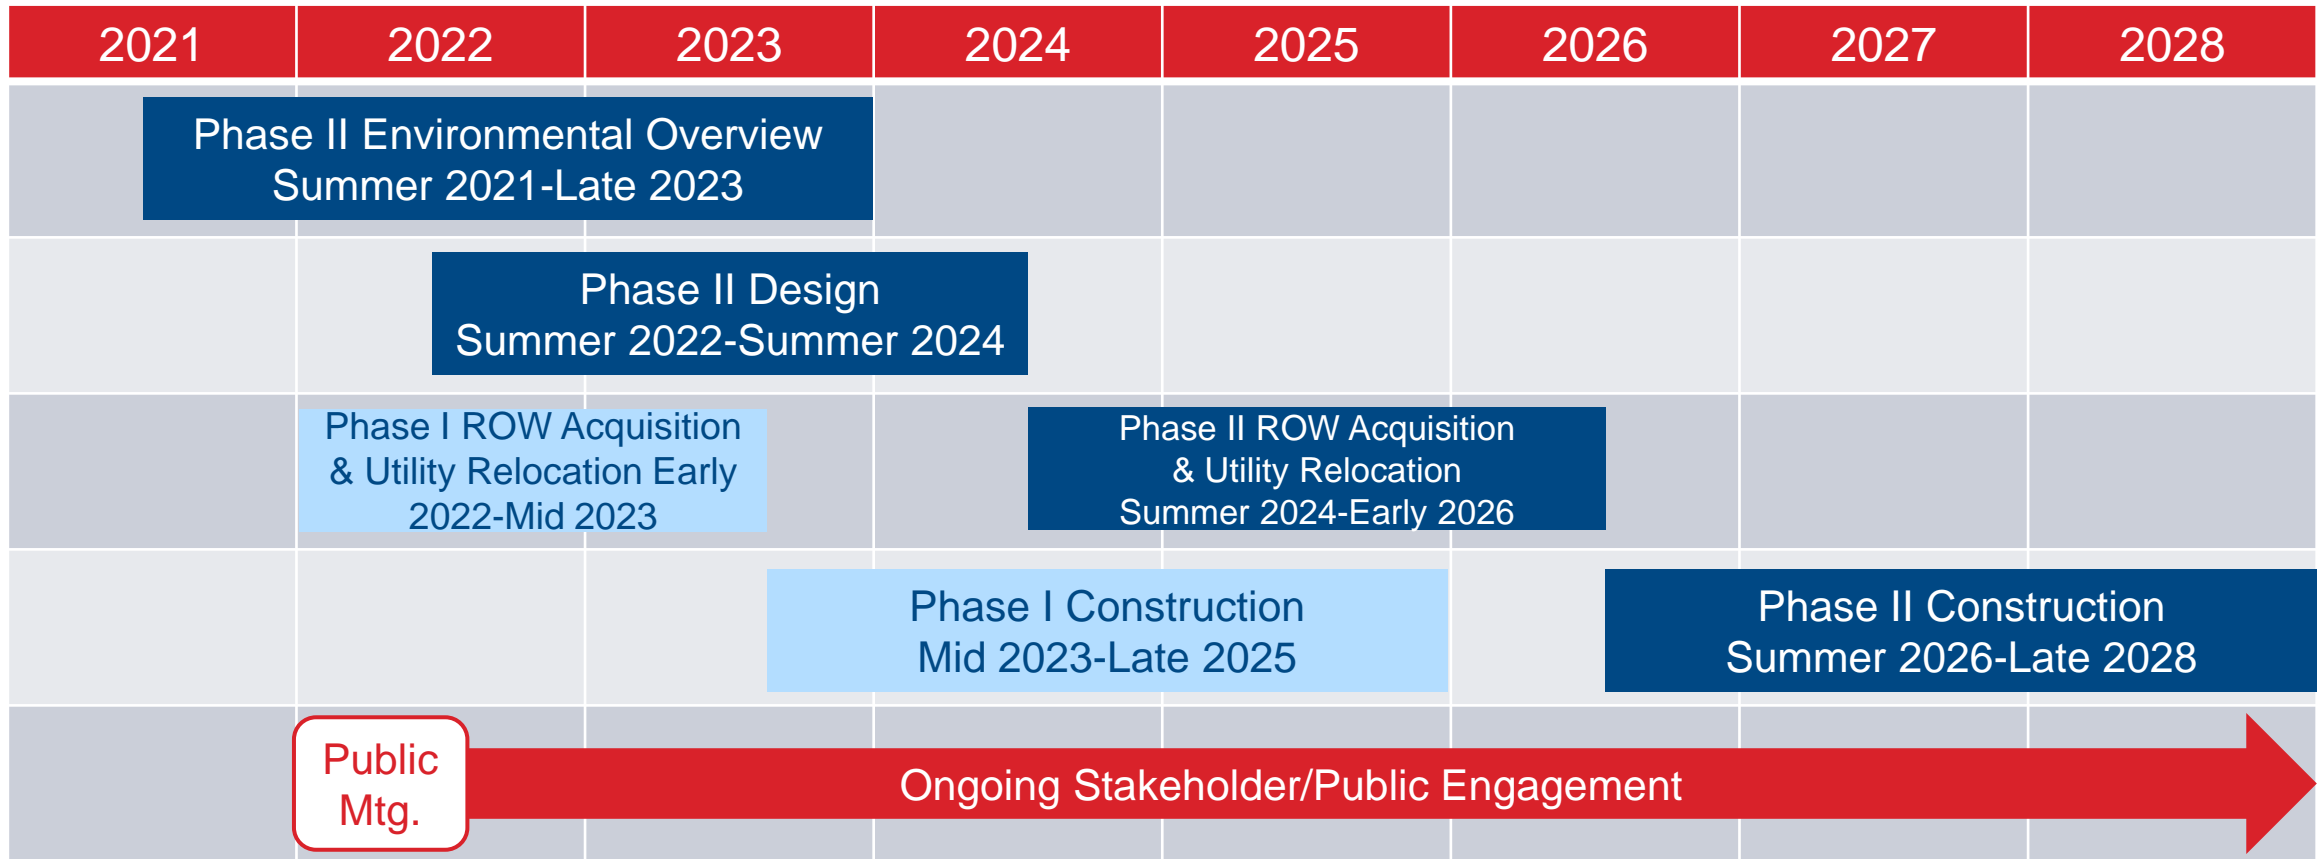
| 2021 | 2022 | 2023 | 2024 | 2025 | 2026 | 2027 | 2028 |
|---|---|---|---|---|---|---|---|

Phase II Environmental Overview
Summer 2021-Late 2023

Phase II Design
Summer 2022-Summer 2024

Phase I ROW Acquisition & Utility Relocation Early 2022-Mid 2023

Phase II ROW Acquisition & Utility Relocation
Summer 2024-Early 2026

Phase I Construction
Mid 2023-Late 2025

Phase II Construction
Summer 2026-Late 2028

Public Mtg.

Ongoing Stakeholder/Public Engagement